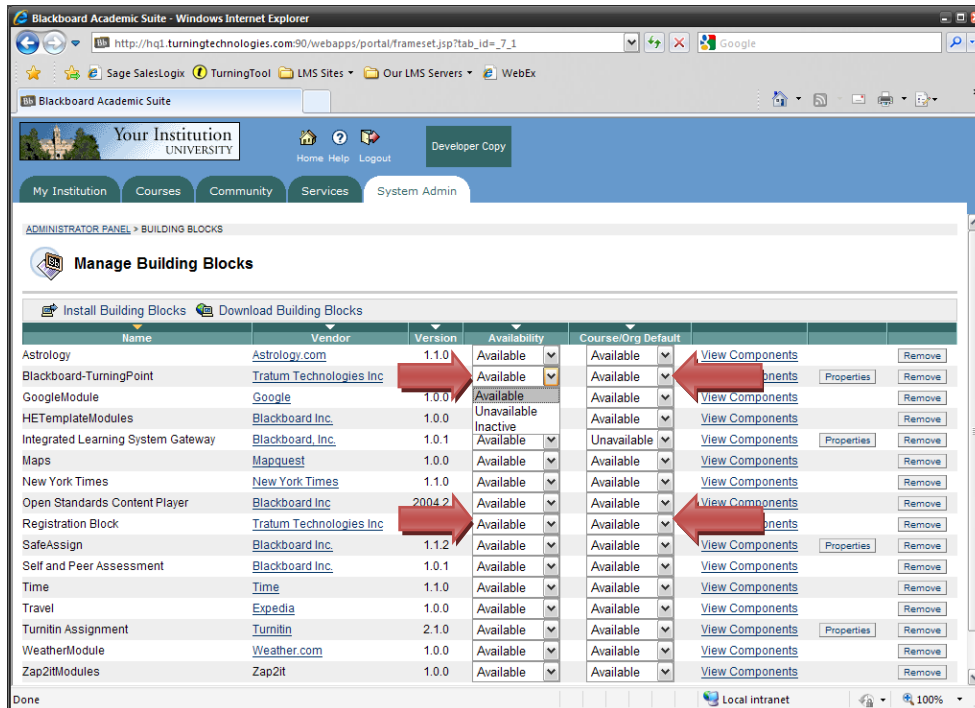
Blackboard Academic Suite - Windows Internet Explorer

http://hq1.turningtechnologies.com:90/webapps/portal/frameset.jsp?tab_id=_7_1

Google

Sage SalesLogix TurningTool LMS Sites Our LMS Servers WebEx

Blackboard Academic Suite

Your Institution UNIVERSITY

Home Help Logout

Developer Copy

My Institution Courses Community Services System Admin

ADMINISTRATOR PANEL > BUILDING BLOCKS

Manage Building Blocks

Install Building Blocks Download Building Blocks

| Name | Vendor | Version | Availability | Course/Org Default | | | |
|---|---|---|---|---|---|---|---|
| Astrology | Astrology.com | 1.1.0 | Available | Available | View Components | | Remove |
| Blackboard-TurningPoint | Tratum Technologies Inc | | Available | Available | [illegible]ponents | Properties | Remove |
| GoogleModule | Google | 1.0 | Available | Available | View Components | | Remove |
| HETemplateModules | Blackboard Inc. | 1.0 | Unavailable | Available | View Components | | Remove |
| Integrated Learning System Gateway | Blackboard, Inc. | 1.0.1 | Inactive Available | Unavailable | View Components | Properties | Remove |
| Maps | Mapquest | 1.0.0 | Available | Available | View Components | | Remove |
| New York Times | New York Times | 1.1.0 | Available | Available | View Components | | Remove |
| Open Standards Content Player | Blackboard Inc | 2004.2 | Available | Available | View Components | | Remove |
| Registration Block | Tratum Technologies Inc | | Available | Available | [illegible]ponents | | Remove |
| SafeAssign | Blackboard Inc. | 1.1.2 | Available | Available | View Components | Properties | Remove |
| Self and Peer Assessment | Blackboard Inc. | 1.0.1 | Available | Available | View Components | | Remove |
| Time | Time | 1.1.0 | Available | Available | View Components | | Remove |
| Travel | Expedia | 1.0.0 | Available | Available | View Components | | Remove |
| Turnitin Assignment | Turnitin | 2.1.0 | Available | Available | View Components | Properties | Remove |
| WeatherModule | Weather.com | 1.0.0 | Available | Available | View Components | | Remove |
| Zap2itModules | Zap2it | 1.0.0 | Available | Available | View Components | | Remove |

Done Local intranet 100%